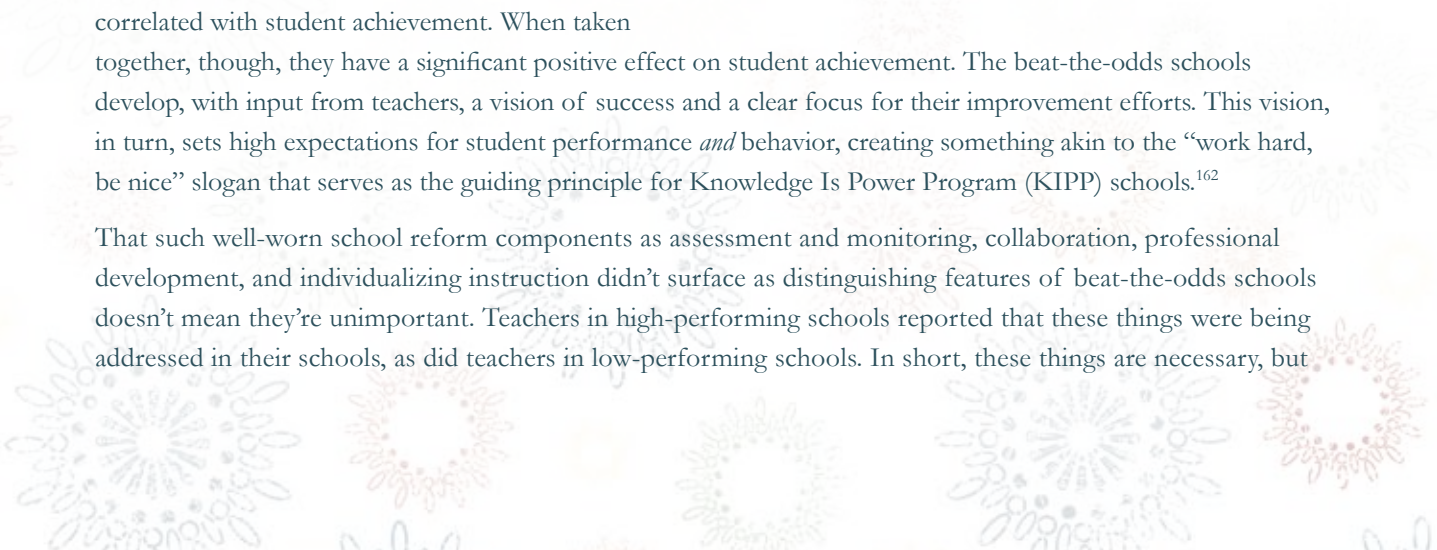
correlated with student achievement. When taken together, though, they have a significant positive effect on student achievement. The beat-the-odds schools develop, with input from teachers, a vision of success and a clear focus for their improvement efforts. This vision, in turn, sets high expectations for student performance *and* behavior, creating something akin to the "work hard, be nice" slogan that serves as the guiding principle for Knowledge Is Power Program (KIPP) schools.$^{162}$

That such well-worn school reform components as assessment and monitoring, collaboration, professional development, and individualizing instruction didn't surface as distinguishing features of beat-the-odds schools doesn't mean they're unimportant. Teachers in high-performing schools reported that these things were being addressed in their schools, as did teachers in low-performing schools. In short, these things are necessary, but